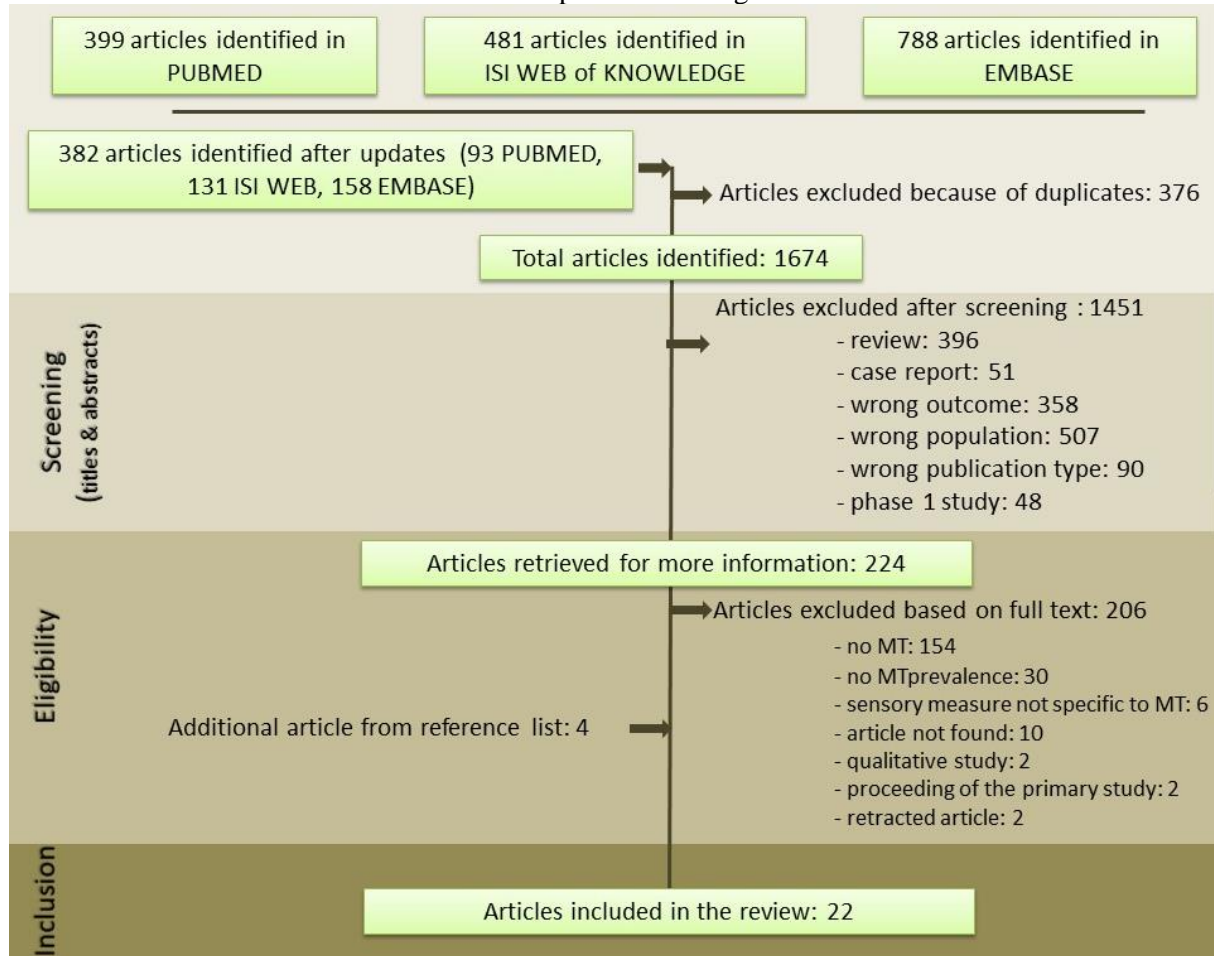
399 articles identified in PUBMED

481 articles identified in ISI WEB of KNOWLEDGE

788 articles identified in EMBASE

382 articles identified after updates (93 PUBMED, 131 ISI WEB, 158 EMBASE)

Articles excluded because of duplicates: 376

Total articles identified: 1674

Screening (titles & abstracts)

Articles excluded after screening : 1451
- review: 396
- case report: 51
- wrong outcome: 358
- wrong population: 507
- wrong publication type: 90
- phase 1 study: 48

Eligibility

Articles retrieved for more information: 224

Articles excluded based on full text: 206
- no MT: 154
- no MTprevalence: 30
- sensory measure not specific to MT: 6
- article not found: 10
- qualitative study: 2
- proceeding of the primary study: 2
- retracted article: 2

Additional article from reference list: 4

Inclusion

Articles included in the review: 22